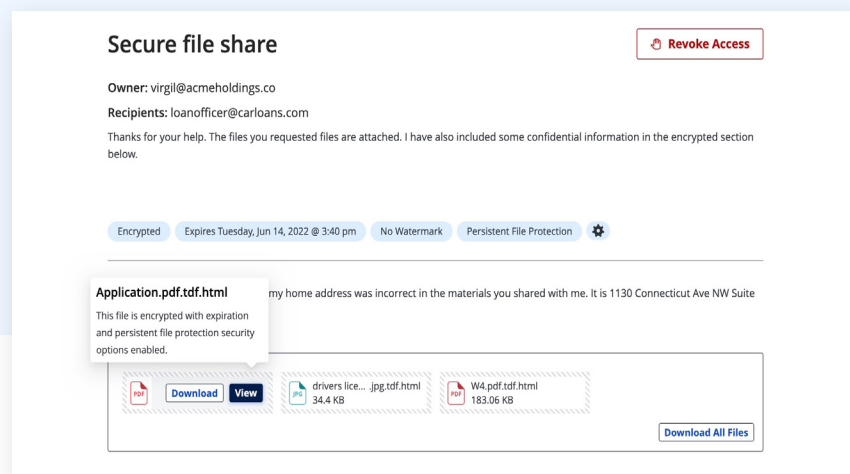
Secure file share

Revoke Access

Owner: virgil@acmeholdings.co

Recipients: loanofficer@carloans.com

Thanks for your help. The files you requested files are attached. I have also included some confidential information in the encrypted section below.

Encrypted
Expires Tuesday, Jun 14, 2022 @ 3:40 pm
No Watermark
Persistent File Protection

Application.pdf.tdf.html

This file is encrypted with expiration and persistent file protection security options enabled.

my home address was incorrect in the materials you shared with me. It is 1130 Connecticut Ave NW Suite

PDF
Download
View

JPG
drivers lice... .jpg.tdf.html
34.4 KB

PDF
W4.pdf.tdf.html
183.06 KB

Download All Files